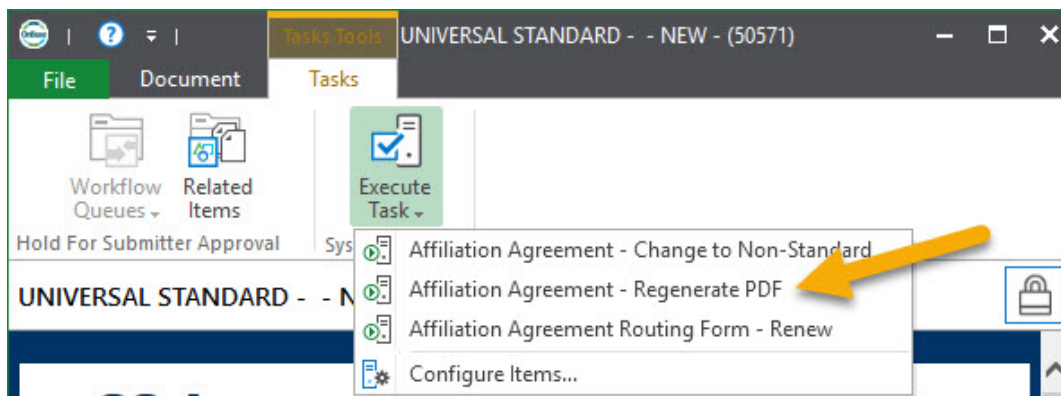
Task Tools UNIVERSAL STANDARD - - NEW - (50571)

File Document Tasks

Workflow Queues Related Items

Hold For Submitter Approval

Execute Task

Sys

Affiliation Agreement - Change to Non-Standard
Affiliation Agreement - Regenerate PDF
Affiliation Agreement Routing Form - Renew
Configure Items...

UNIVERSAL STANDARD - - N